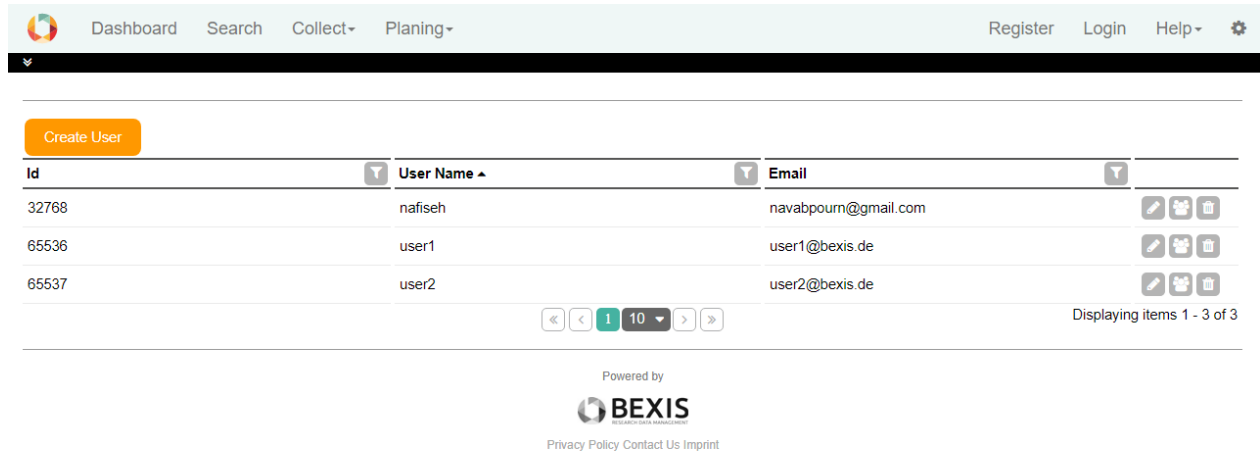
Dashboard Search Collect▾ Planing▾ Register Login Help▾

Create User

| Id | User Name ▲ | Email | |
|---|---|---|---|
| 32768 | nafiseh | navabpourn@gmail.com | |
| 65536 | user1 | user1@bexis.de | |
| 65537 | user2 | user2@bexis.de | |

« ‹ 1 10 › »

Displaying items 1 - 3 of 3

Powered by

BEXIS
RESEARCH DATA MANAGEMENT

Privacy Policy Contact Us Imprint